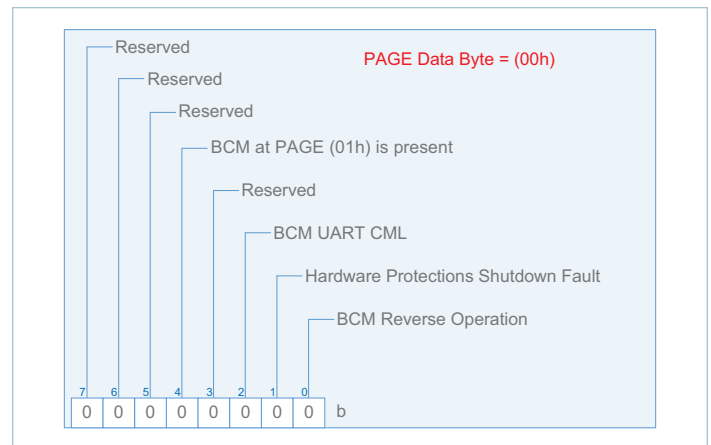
Reserved
Reserved
Reserved
BCM at PAGE (01h) is present
Reserved
BCM UART CML
Hardware Protections Shutdown Fault
BCM Reverse Operation

PAGE Data Byte = (00h)

| 7 | 6 | 5 | 4 | 3 | 2 | 1 | 0 | |
|---|---|---|---|---|---|---|---|---|
| 0 | 0 | 0 | 0 | 0 | 0 | 0 | 0 | b |